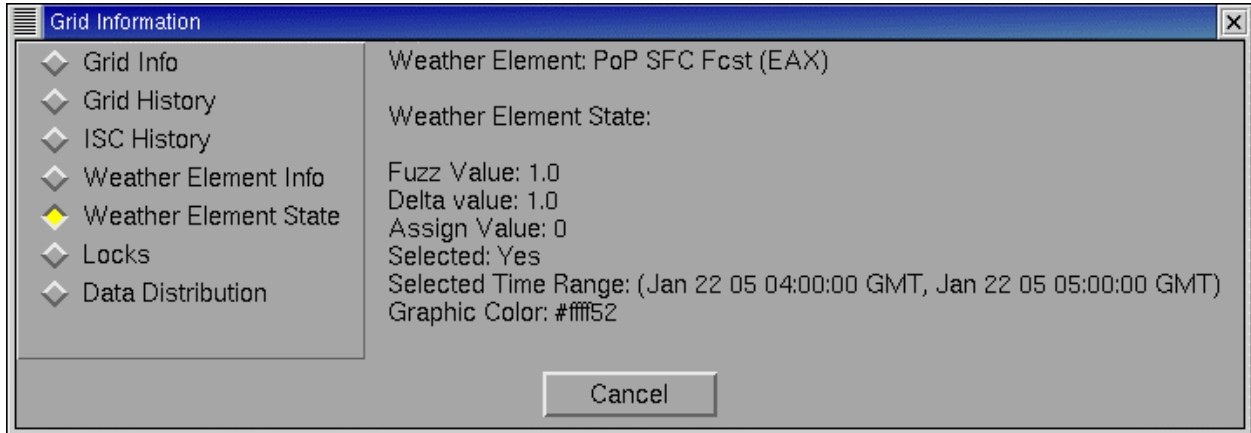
Grid Information

Grid Info
Grid History
ISC History
Weather Element Info
Weather Element State
Locks
Data Distribution

Weather Element: PoP SFC Fcst (EAX)

Weather Element State:

Fuzz Value: 1.0
Delta value: 1.0
Assign Value: 0
Selected: Yes
Selected Time Range: (Jan 22 05 04:00:00 GMT, Jan 22 05 05:00:00 GMT)
Graphic Color: #ffff52

Cancel